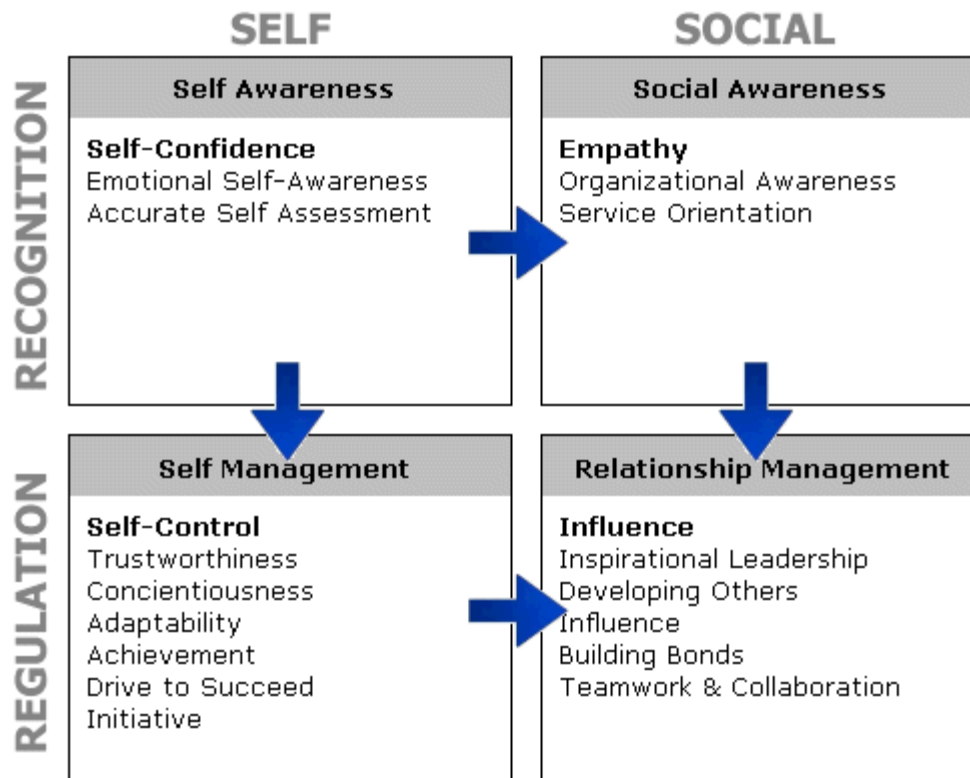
SELF

SOCIAL

RECOGNITION

Self Awareness

Self-Confidence
Emotional Self-Awareness
Accurate Self Assessment

Social Awareness

Empathy
Organizational Awareness
Service Orientation

REGULATION

Self Management

Self-Control
Trustworthiness
Concientiousness
Adaptability
Achievement
Drive to Succeed
Initiative

Relationship Management

Influence
Inspirational Leadership
Developing Others
Influence
Building Bonds
Teamwork & Collaboration